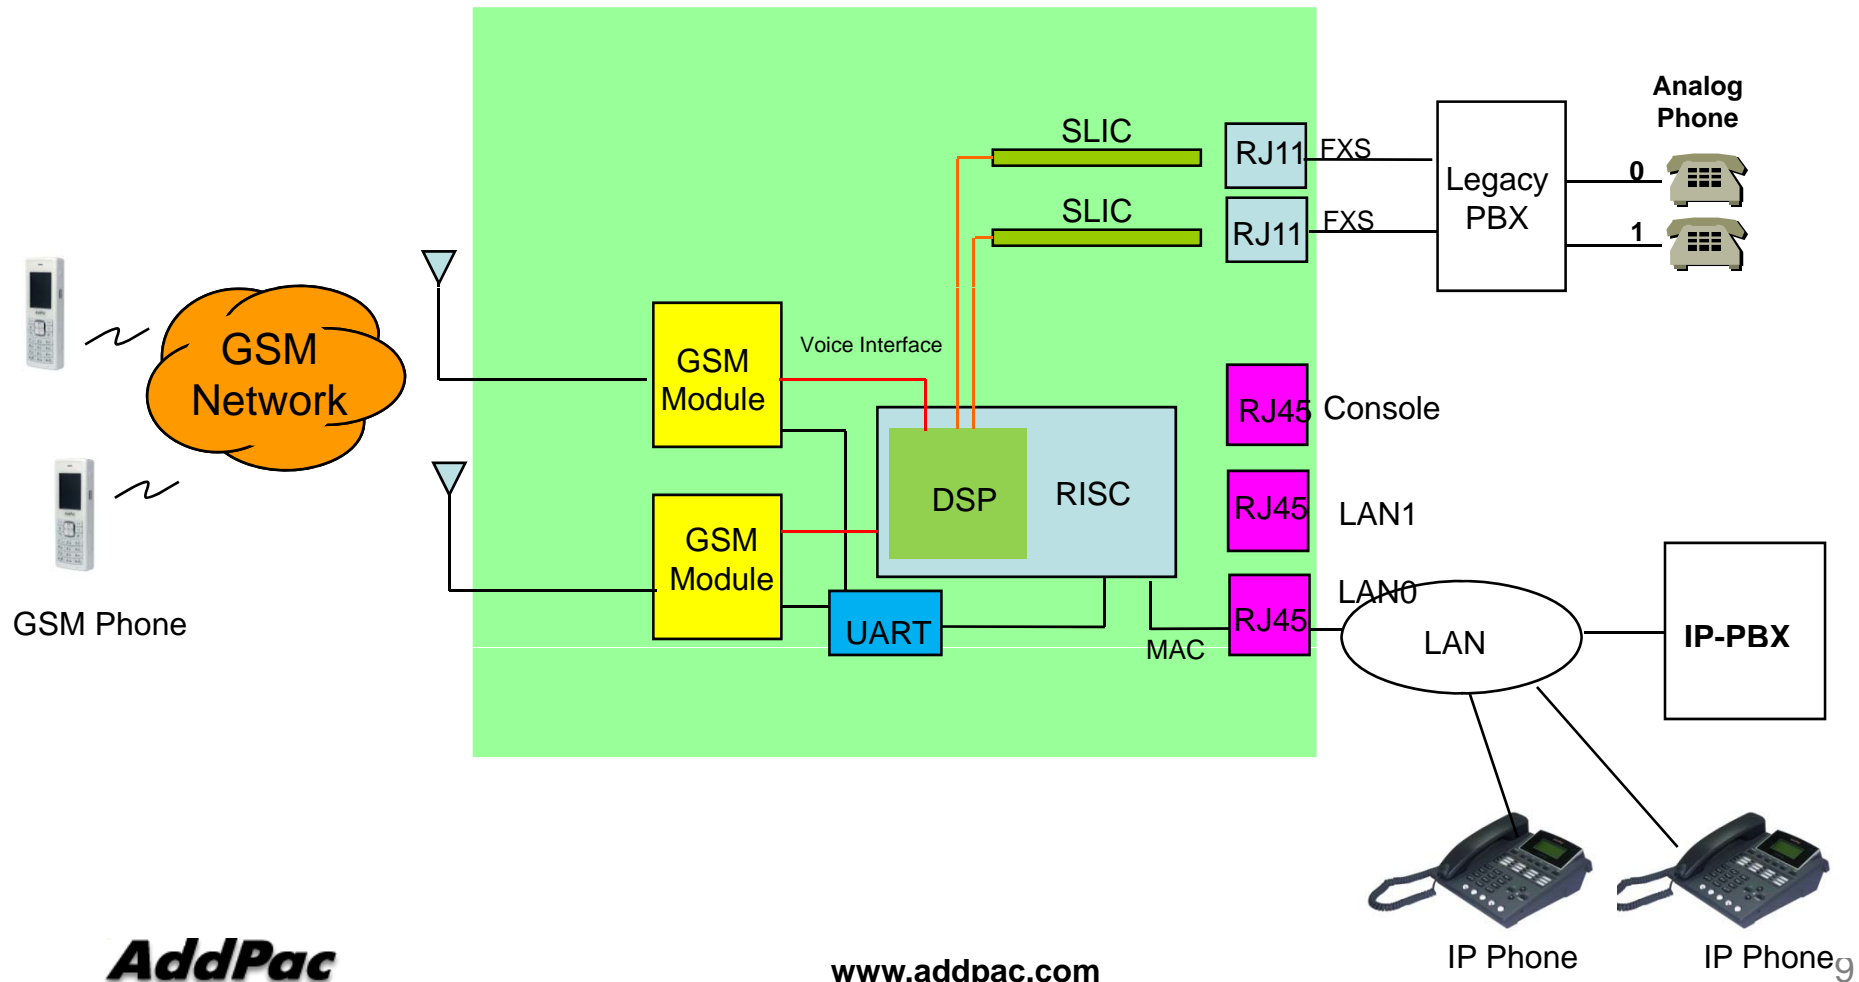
Analog Phone

SLIC

RJ11 FXS

SLIC

RJ11 FXS

Legacy PBX

0

1

GSM Network

GSM Module

Voice Interface

DSP

RISC

RJ45 Console

RJ45 LAN1

GSM Module

UART

MAC

RJ45

LAN0

LAN

IP-PBX

GSM Phone

IP Phone

IP Phone

AddPac

www.addpac.com

9